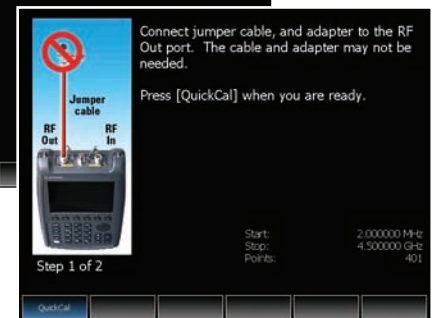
Jumper cable

RF Out

RF In

Step 1 of 2

Connect jumper cable, and adapter to the RF Out port. The cable and adapter may not be needed.

Press [QuickCal] when you are ready.

| | |
|---|---|
| Start: | 2.000000 MHz |
| Stop: | 4.500000 GHz |
| Points: | 401 |

QuickCal